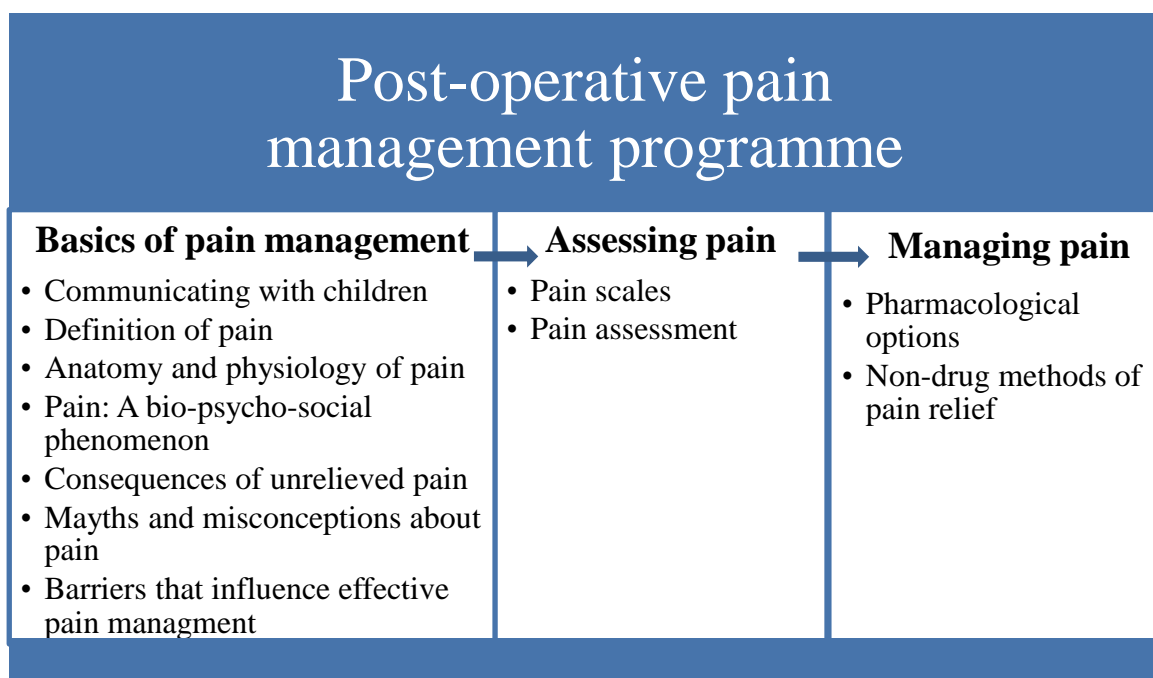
Post-operative pain management programme

Basics of pain management

- Communicating with children
- Definition of pain
- Anatomy and physiology of pain
- Pain: A bio-psycho-social phenomenon
- Consequences of unrelieved pain
- Mayths and misconceptions about pain
- Barriers that influence effective pain managment

Assessing pain

- Pain scales
- Pain assessment

Managing pain

- Pharmacological options
- Non-drug methods of pain relief